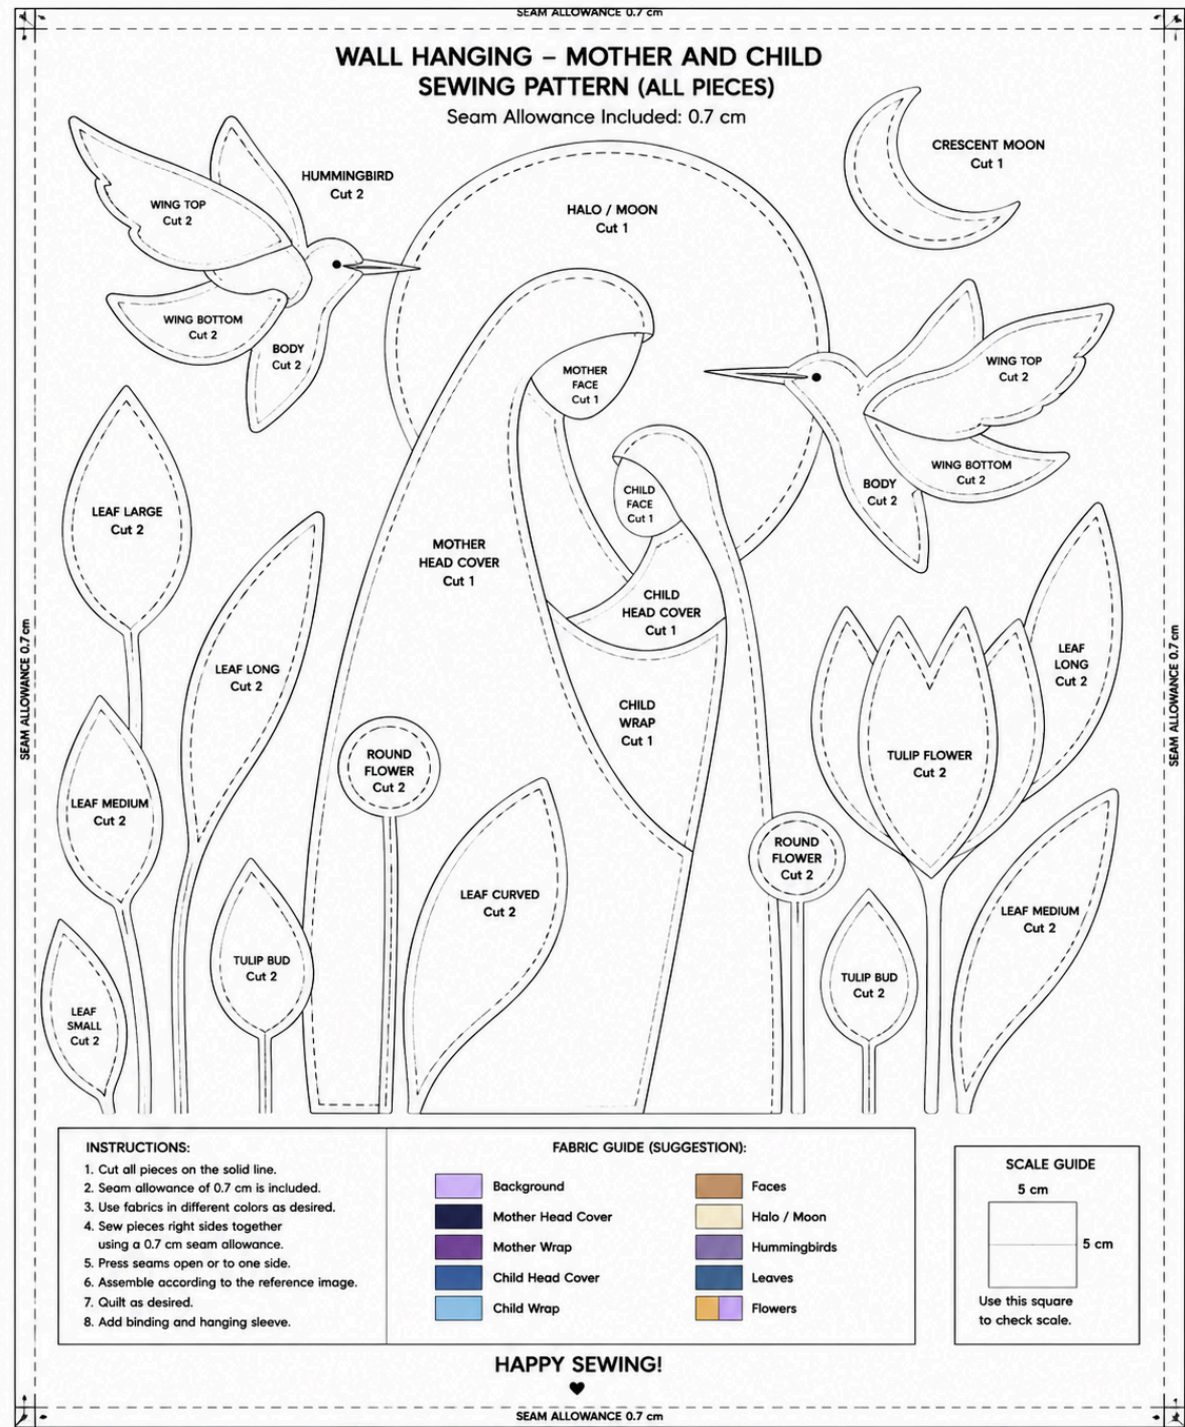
SEAM ALLOWANCE 0.7 cm

WALL HANGING – MOTHER AND CHILD
SEWING PATTERN (ALL PIECES)
Seam Allowance Included: 0.7 cm

CRESCENT MOON
Cut 1

HUMMINGBIRD
Cut 2

WING TOP
Cut 2

HALO / MOON
Cut 1

WING BOTTOM
Cut 2

BODY
Cut 2

MOTHER
FACE
Cut 1

WING TOP
Cut 2

WING BOTTOM
Cut 2

BODY
Cut 2

CHILD
FACE
Cut 1

LEAF LARGE
Cut 2

MOTHER
HEAD COVER
Cut 1

CHILD
HEAD COVER
Cut 1

SEAM ALLOWANCE 0.7 cm

SEAM ALLOWANCE 0.7 cm

LEAF
LONG
Cut 2

LEAF LONG
Cut 2

CHILD
WRAP
Cut 1

ROUND
FLOWER
Cut 2

TULIP FLOWER
Cut 2

LEAF MEDIUM
Cut 2

ROUND
FLOWER
Cut 2

LEAF CURVED
Cut 2

LEAF MEDIUM
Cut 2

TULIP BUD
Cut 2

TULIP BUD
Cut 2

LEAF
SMALL
Cut 2

INSTRUCTIONS:
1. Cut all pieces on the solid line.
2. Seam allowance of 0.7 cm is included.
3. Use fabrics in different colors as desired.
4. Sew pieces right sides together using a 0.7 cm seam allowance.
5. Press seams open or to one side.
6. Assemble according to the reference image.
7. Quilt as desired.
8. Add binding and hanging sleeve.

FABRIC GUIDE (SUGGESTION):
Background
Mother Head Cover
Mother Wrap
Child Head Cover
Child Wrap
Faces
Halo / Moon
Hummingbirds
Leaves
Flowers

SCALE GUIDE
5 cm
5 cm
Use this square to check scale.

HAPPY SEWING!

SEAM ALLOWANCE 0.7 cm